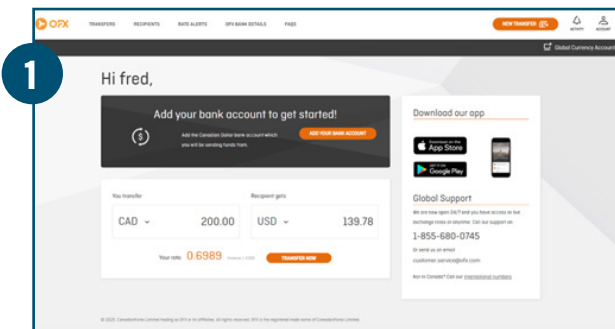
OFX TRANSFERS RECIPIENTS RATE ALERTS OFX BANK DETAILS FAQS NEW TRANSFER ACTIVITY ACCOUNT

Global Currency Account

1

Hi fred,

Add your bank account to get started!

Add the Canadian Dollar bank account which you will be sending funds from.

ADD YOUR BANK ACCOUNT

You transfer

CAD 200.00

Recipient gets

USD 139.78

Your rate 0.6989 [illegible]

TRANSFER NOW

Download our app

Download on the App Store

GET IT ON Google Play

Global Support

We are now open 24/7 and you have access to live exchange rates at anytime. Call our support on

1-855-680-0745

Or send us an email

customer.service@ofx.com

Not in Canada? Call our international numbers

© 2020 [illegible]